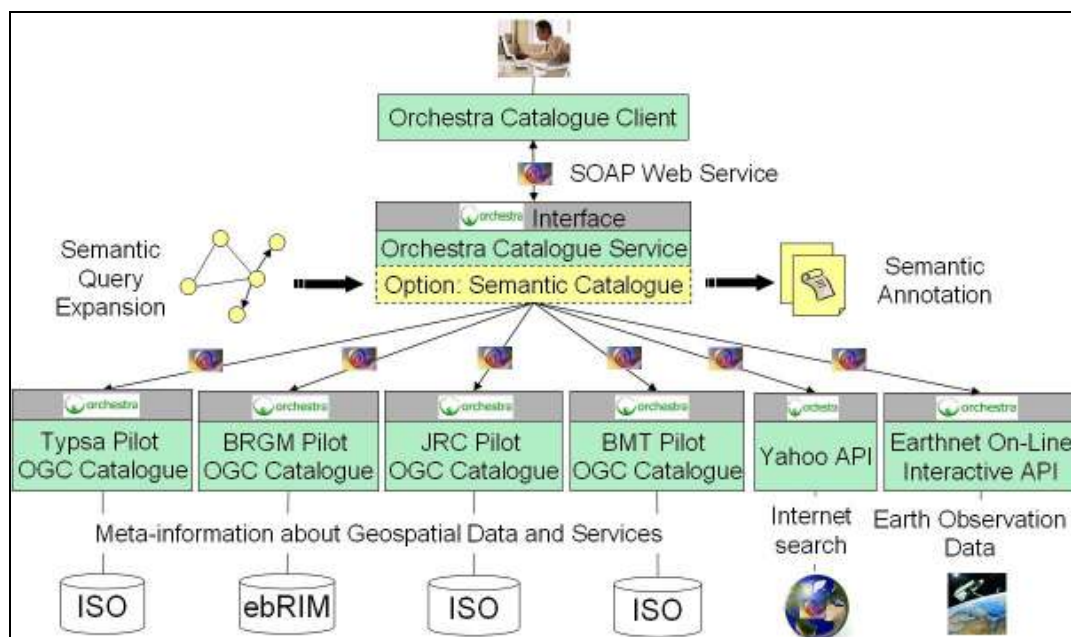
Orchestra Catalogue Client

SOAP Web Service

orchestra Interface

Orchestra Catalogue Service

Option: Semantic Catalogue

Semantic Query Expansion

Semantic Annotation

orchestra
Typsa Pilot OGC Catalogue

orchestra
BRGM Pilot OGC Catalogue

orchestra
JRC Pilot OGC Catalogue

orchestra
BMT Pilot OGC Catalogue

orchestra
Yahoo API

orchestra
Earthnet On-Line Interactive API

Meta-information about Geospatial Data and Services

Internet search

Earth Observation Data

ISO

ebRIM

ISO

ISO